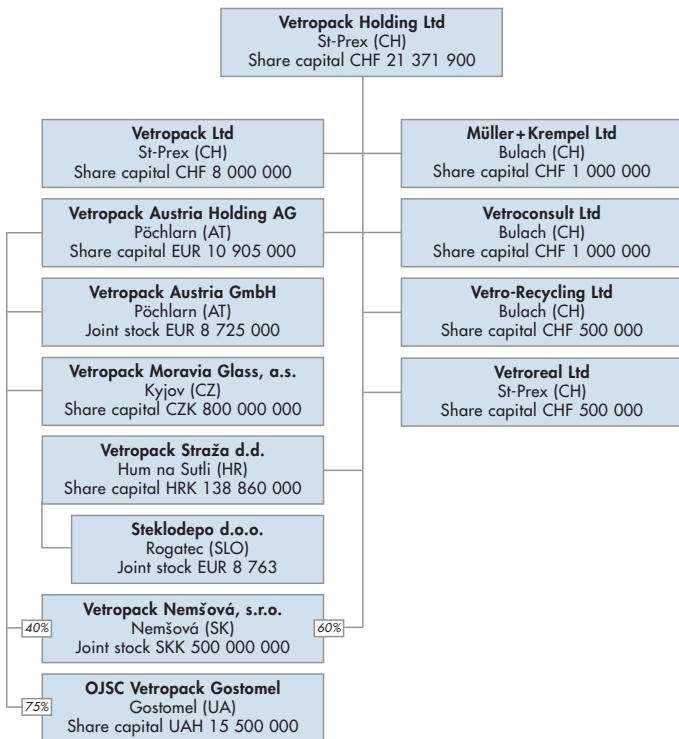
Vetropack Holding Ltd
St-Prex (CH)
Share capital CHF 21 371 900

Vetropack Ltd
St-Prex (CH)
Share capital CHF 8 000 000

Vetropack Austria Holding AG
Pöchlarn (AT)
Share capital EUR 10 905 000

Vetropack Austria GmbH
Pöchlarn (AT)
Joint stock EUR 8 725 000

Vetropack Moravia Glass, a.s.
Kyjov (CZ)
Share capital CZK 800 000 000

Vetropack Straža d.d.
Hum na Sutli (HR)
Share capital HRK 138 860 000

Steklodepo d.o.o.
Rogatec (SLO)
Joint stock EUR 8 763

40%

Vetropack Nemšová, s.r.o.
Nemšová (SK)
Joint stock SKK 500 000 000

60%

75%

OJSC Vetropack Gostomel
Gostomel (UA)
Share capital UAH 15 500 000

Müller+Krempel Ltd
Bulach (CH)
Share capital CHF 1 000 000

Vetroconsult Ltd
Bulach (CH)
Share capital CHF 1 000 000

Vetro-Recycling Ltd
Bulach (CH)
Share capital CHF 500 000

Vetroreal Ltd
St-Prex (CH)
Share capital CHF 500 000